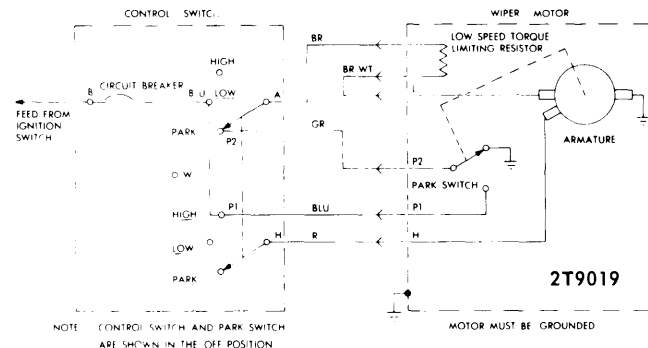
CONTROL SWITCH

WIPER MOTOR

BR

LOW SPEED TORQUE LIMITING RESISTOR

HIGH

B CIRCUIT BREAKER

BLU LOW

A

FEED FROM IGNITION SWITCH

BR WT

PARK

P2

GR

ARMATURE

P2

O W

PARK SWITCH

HIGH

P1

BLU

P1

LOW

H

R

H

PARK

2T9019

NOTE CONTROL SWITCH AND PARK SWITCH ARE SHOWN IN THE OFF POSITION

MOTOR MUST BE GROUNDED